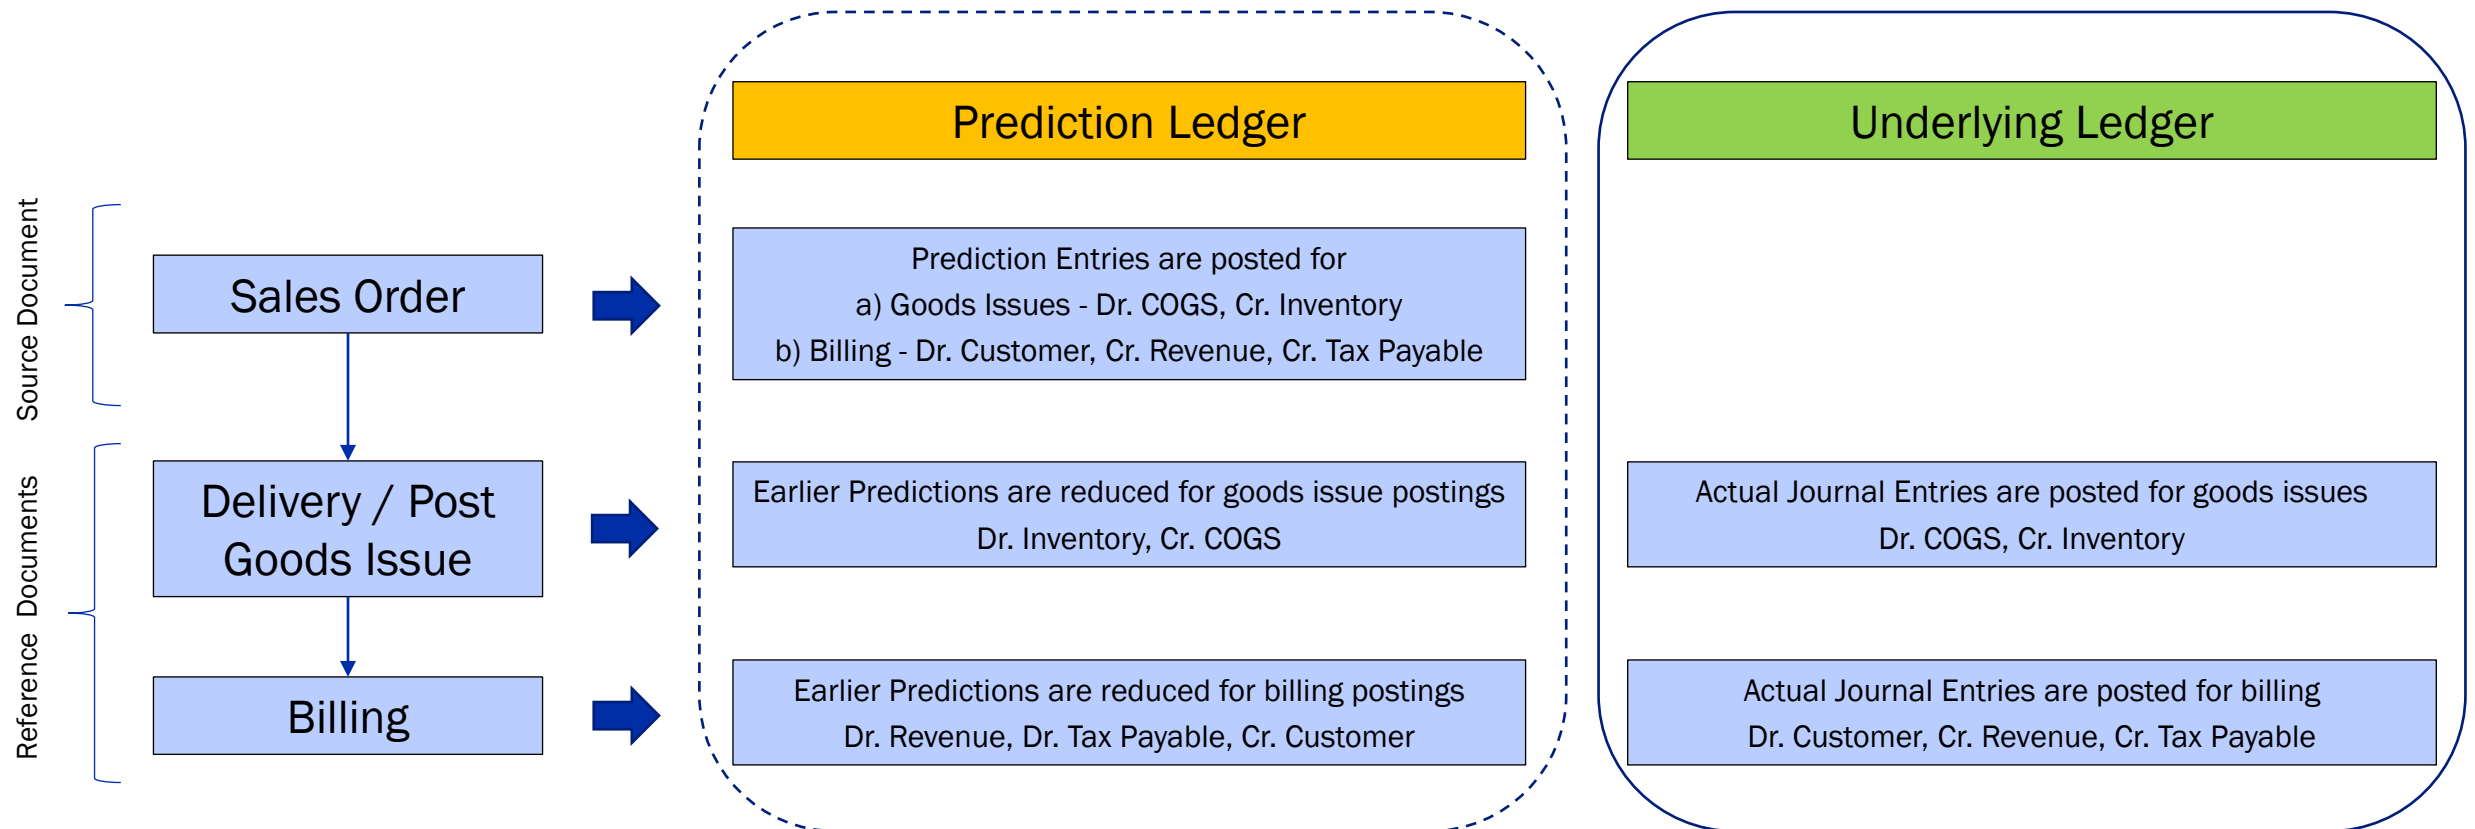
Prediction Ledger

Underlying Ledger

Source Document

Reference Documents

Sales Order

Prediction Entries are posted for
a) Goods Issues - Dr. COGS, Cr. Inventory
b) Billing - Dr. Customer, Cr. Revenue, Cr. Tax Payable

Delivery / Post Goods Issue

Earlier Predictions are reduced for goods issue postings
Dr. Inventory, Cr. COGS

Actual Journal Entries are posted for goods issues
Dr. COGS, Cr. Inventory

Billing

Earlier Predictions are reduced for billing postings
Dr. Revenue, Dr. Tax Payable, Cr. Customer

Actual Journal Entries are posted for billing
Dr. Customer, Cr. Revenue, Cr. Tax Payable